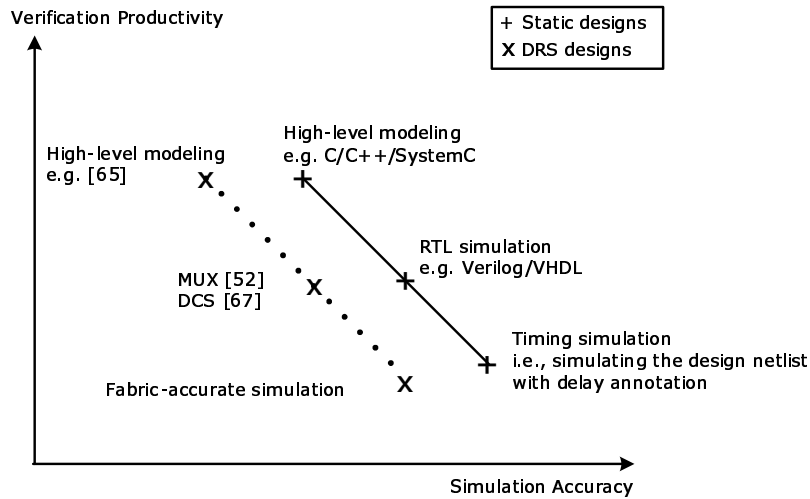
Verification Productivity

+ Static designs
x DRS designs

High-level modeling
e.g. C/C++/SystemC

High-level modeling
e.g. [65]

RTL simulation
e.g. Verilog/VHDL

MUX [52]
DCS [67]

Timing simulation
i.e., simulating the design netlist with delay annotation

Fabric-accurate simulation

Simulation Accuracy